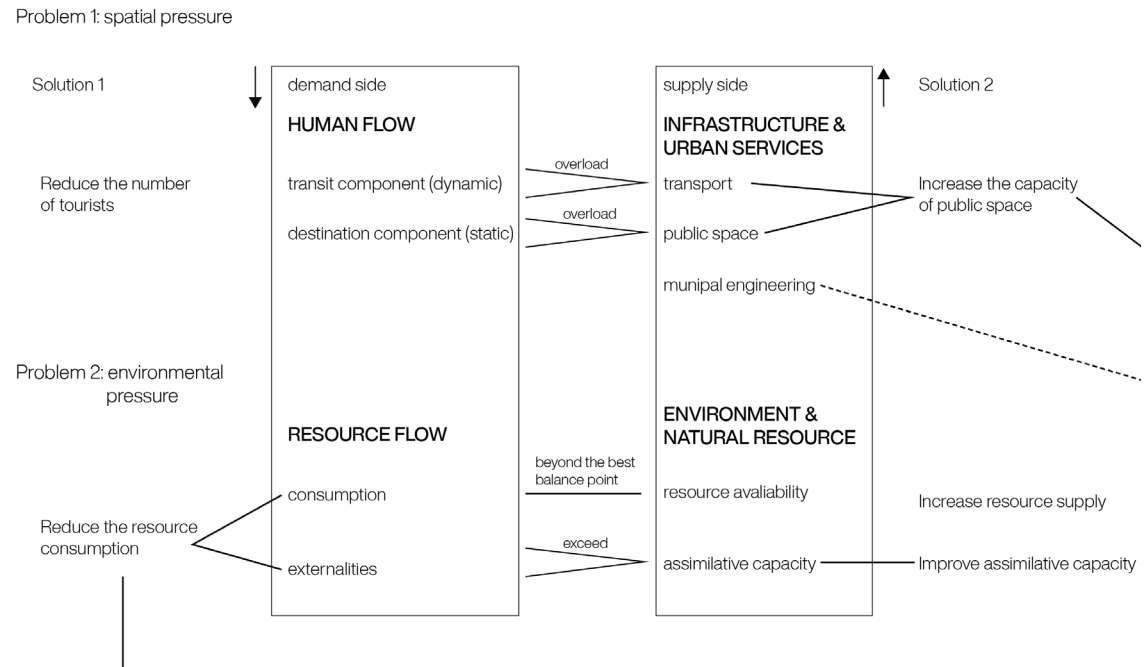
Problem 1: spatial pressure

Solution 1

demand side

HUMAN FLOW

supply side

Solution 2

INFRASTRUCTURE & URBAN SERVICES

Reduce the number of tourists

transit component (dynamic)

overload

transport

Increase the capacity of public space

destination component (static)

overload

public space

munipal engineering

Problem 2: environmental pressure

RESOURCE FLOW

ENVIRONMENT & NATURAL RESOURCE

consumption

beyond the best balance point

resource avaliability

Increase resource supply

Reduce the resource consumption

externalities

exceed

assimilative capacity

Improve assimilative capacity